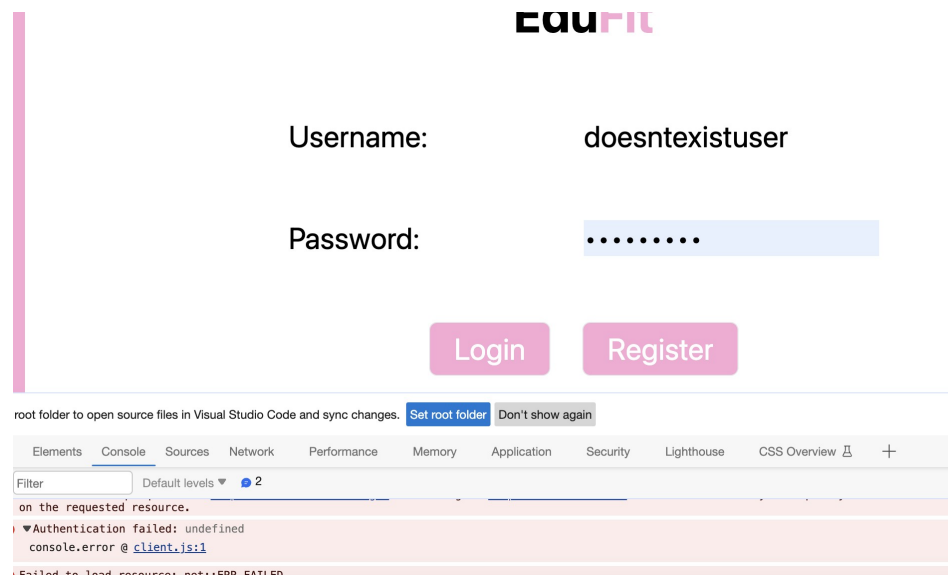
EduFit

Username: doesntexistuser

Password: •••••••••

Login Register

root folder to open source files in Visual Studio Code and sync changes. Set root folder Don't show again

Elements Console Sources Network Performance Memory Application Security Lighthouse CSS Overview +

Filter Default levels ▼ 2

on the requested resource.

▼Authentication failed: undefined
console.error @ client.js:1

Failed to load resource: net::ERR_FAILED